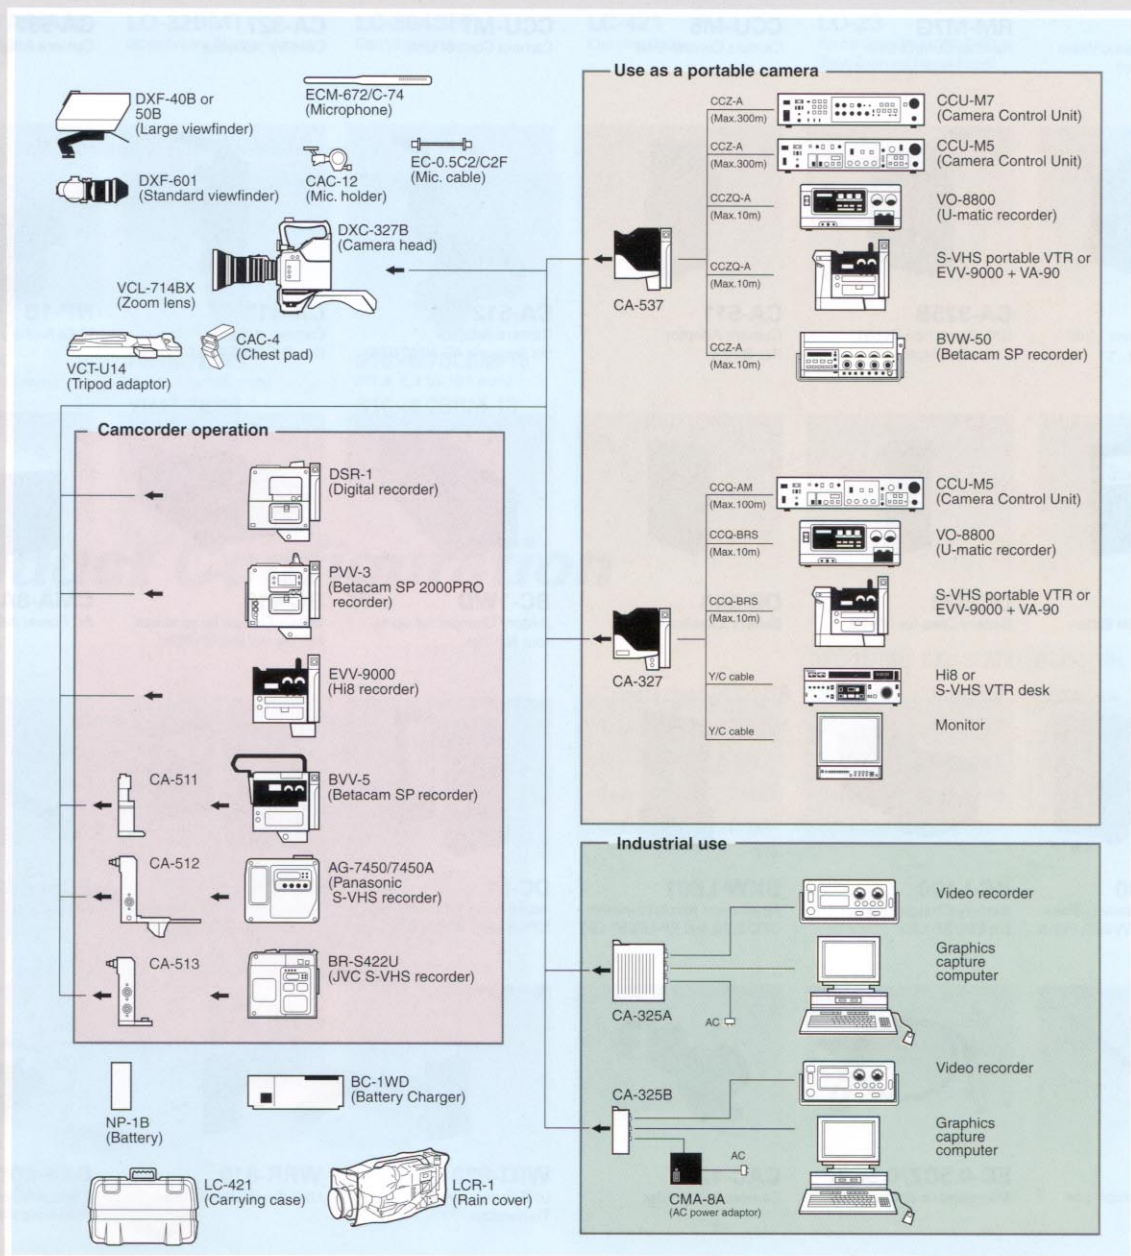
DXF-40B or 50B (Large viewfinder)

ECM-672/C-74 (Microphone)

EC-0.5C2/C2F (Mic. cable)

DXF-601 (Standard viewfinder)

CAC-12 (Mic. holder)

DXC-327B (Camera head)

VCL-714BX (Zoom lens)

CAC-4 (Chest pad)

VCT-U14 (Tripod adaptor)

Use as a portable camera

CCZ-A (Max.300m)

CCU-M7 (Camera Control Unit)

CCZ-A (Max.300m)

CCU-M5 (Camera Control Unit)

CCZQ-A (Max.10m)

VO-8800 (U-matic recorder)

CA-537

CCZQ-A (Max.10m)

S-VHS portable VTR or EVV-9000 + VA-90

CCZ-A (Max.10m)

BVW-50 (Betacam SP recorder)

Camcorder operation

DSR-1 (Digital recorder)

PVV-3 (Betacam SP 2000PRO recorder)

EVV-9000 (Hi8 recorder)

CA-511

BVV-5 (Betacam SP recorder)

CA-512

AG-7450/7450A (Panasonic S-VHS recorder)

CA-513

BR-S422U (JVC S-VHS recorder)

CCQ-AM (Max.100m)

CCU-M5 (Camera Control Unit)

CCQ-BRS (Max.10m)

VO-8800 (U-matic recorder)

CCQ-BRS (Max.10m)

S-VHS portable VTR or EVV-9000 + VA-90

CA-327

Y/C cable

Hi8 or S-VHS VTR desk

Y/C cable

Monitor

Industrial use

Video recorder

Graphics capture computer

CA-325A

AC

Video recorder

CA-325B

Graphics capture computer

AC

CMA-8A (AC power adaptor)

NP-1B (Battery)

BC-1WD (Battery Charger)

LC-421 (Carrying case)

LCR-1 (Rain cover)